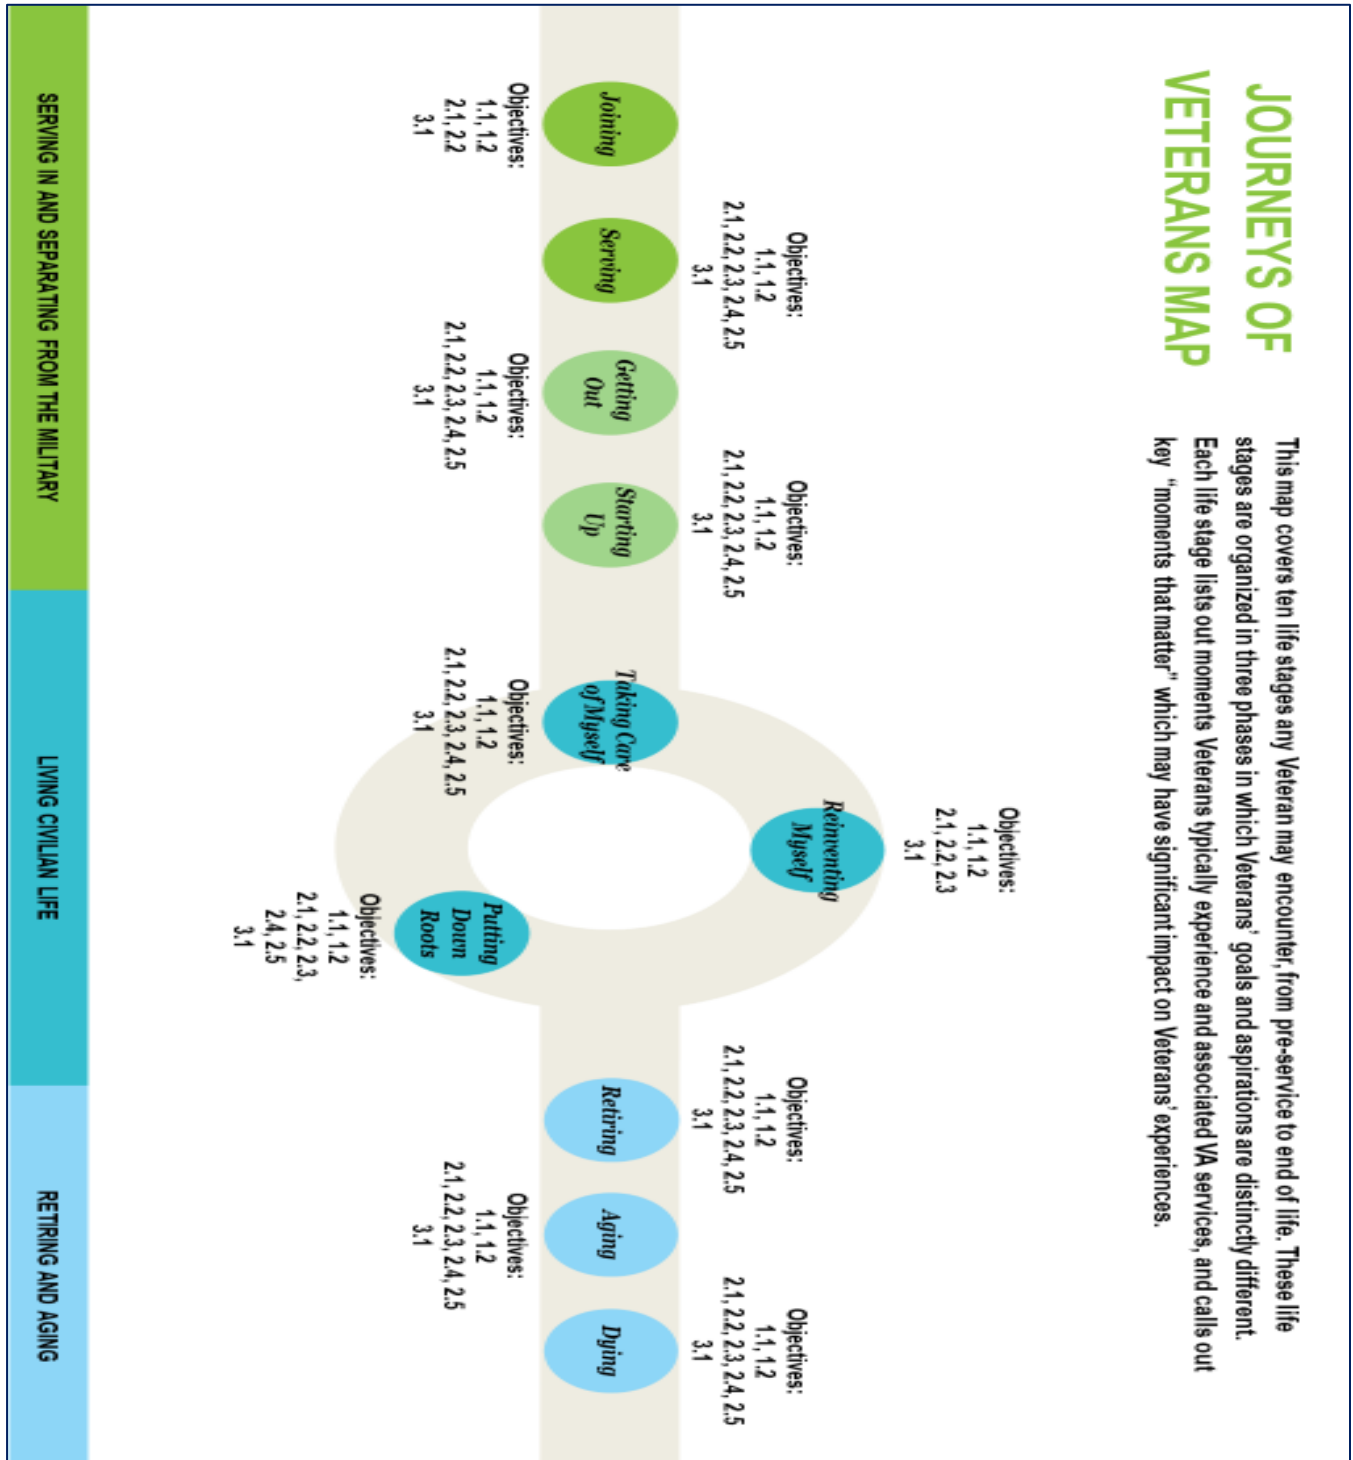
JOURNEYS OF VETERANS MAP

This map covers ten life stages any Veteran may encounter, from pre-service to end of life. These life stages are organized in three phases in which Veterans' goals and aspirations are distinctly different. Each life stage lists out moments Veterans typically experience and associated VA services, and calls out key "moments that matter" which may have significant impact on Veterans' experiences.

Joining
Objectives:
1.1, 1.2
2.1, 2.2
3.1

Serving
Objectives:
1.1, 1.2
2.1, 2.2, 2.3, 2.4, 2.5
3.1

Getting Out
Objectives:
1.1, 1.2
2.1, 2.2, 2.3, 2.4, 2.5
3.1

Starting Up
Objectives:
1.1, 1.2
2.1, 2.2, 2.3, 2.4, 2.5
3.1

Taking Care of Myself
Objectives:
1.1, 1.2
2.1, 2.2, 2.3, 2.4, 2.5
3.1

Reinventing Myself
Objectives:
1.1, 1.2
2.1, 2.2, 2.3
3.1

Putting Down Roots
Objectives:
1.1, 1.2
2.1, 2.2, 2.3,
2.4, 2.5
3.1

Retiring
Objectives:
1.1, 1.2
2.1, 2.2, 2.3, 2.4, 2.5
3.1

Aging
Objectives:
1.1, 1.2
2.1, 2.2, 2.3, 2.4, 2.5
3.1

Dying
Objectives:
1.1, 1.2
2.1, 2.2, 2.3, 2.4, 2.5
3.1

SERVING IN AND SEPARATING FROM THE MILITARY

LIVING CIVILIAN LIFE

RETIRING AND AGING